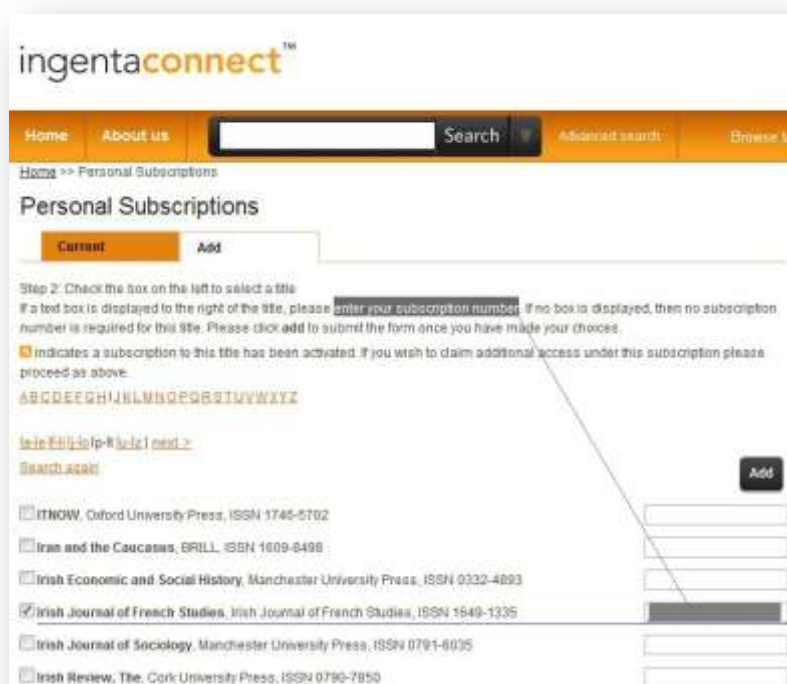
ingentaconnect™

Home | About us | Search | Advanced search | Browse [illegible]

Home >> Personal Subscriptions

Personal Subscriptions

Current | Add

Step 2: Check the box on the left to select a title
If a text box is displayed to the right of the title, please enter your subscription number. If no box is displayed, then no subscription number is required for this title. Please click add to submit the form once you have made your choices.

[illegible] indicates a subscription to this title has been activated. If you wish to claim additional access under this subscription please proceed as above.

A B C D E F G H I J K L M N O P Q R S T U V W X Y Z

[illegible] | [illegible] | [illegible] | Ip-It | Iu-Iz | next >
Search again

Add

ITNOW, Oxford University Press, ISSN 1746-5702
Iran and the Caucasus, BRILL, ISSN 1609-8498
Irish Economic and Social History, Manchester University Press, ISSN 0332-4893
Irish Journal of French Studies, Irish Journal of French Studies, ISSN 1649-1335
Irish Journal of Sociology, Manchester University Press, ISSN 0791-6035
Irish Review, The, Cork University Press, ISSN 0790-7850